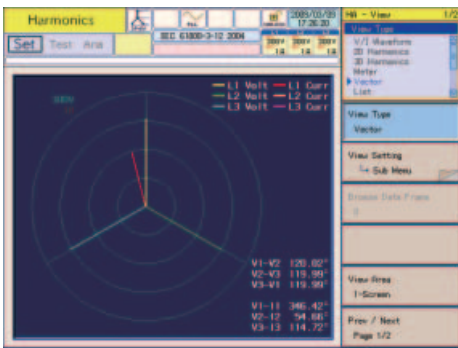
Harmonics

Set Test Ana

IEC 61000-3-12 2004

2005/03/05 17:26:30

HA - View 1/2

View Type
V/I Waveform
2D Harmonics
3D Harmonics
Meter
Vector
List

L1 Volt — L1 Curr
L2 Volt — L2 Curr
L3 Volt — L3 Curr

300V

V1-V2 120.02°
V2-V3 119.99°
V3-V1 119.99°

V1-I1 346.42°
V2-I2 54.66°
V3-I3 114.72°

View Type
Vector

View Setting
Sub Menu

Browse Data Frame

View Area
1-Screen

Prev / Next
Page 1/2